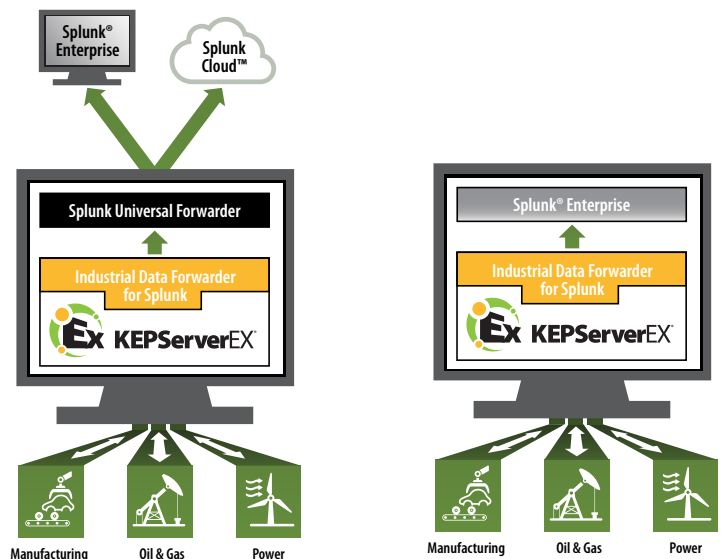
Splunk® Enterprise

Splunk Cloud™

Splunk Universal Forwarder

Industrial Data Forwarder for Splunk

Ex KEPServerEX®

Manufacturing

Oil & Gas

Power

Splunk® Enterprise

Industrial Data Forwarder for Splunk

Ex KEPServerEX®

Manufacturing

Oil & Gas

Power